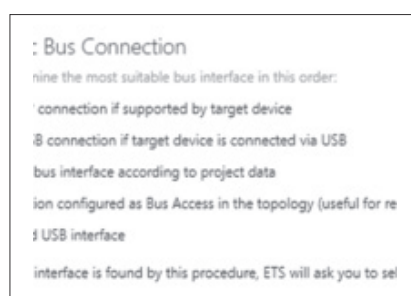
: Bus Connection

nine the most suitable bus interface in this order:

connection if supported by target device

B connection if target device is connected via USB

bus interface according to project data

ion configured as Bus Access in the topology (useful for re

d USB interface

interface is found by this procedure, ETS will ask you to sel